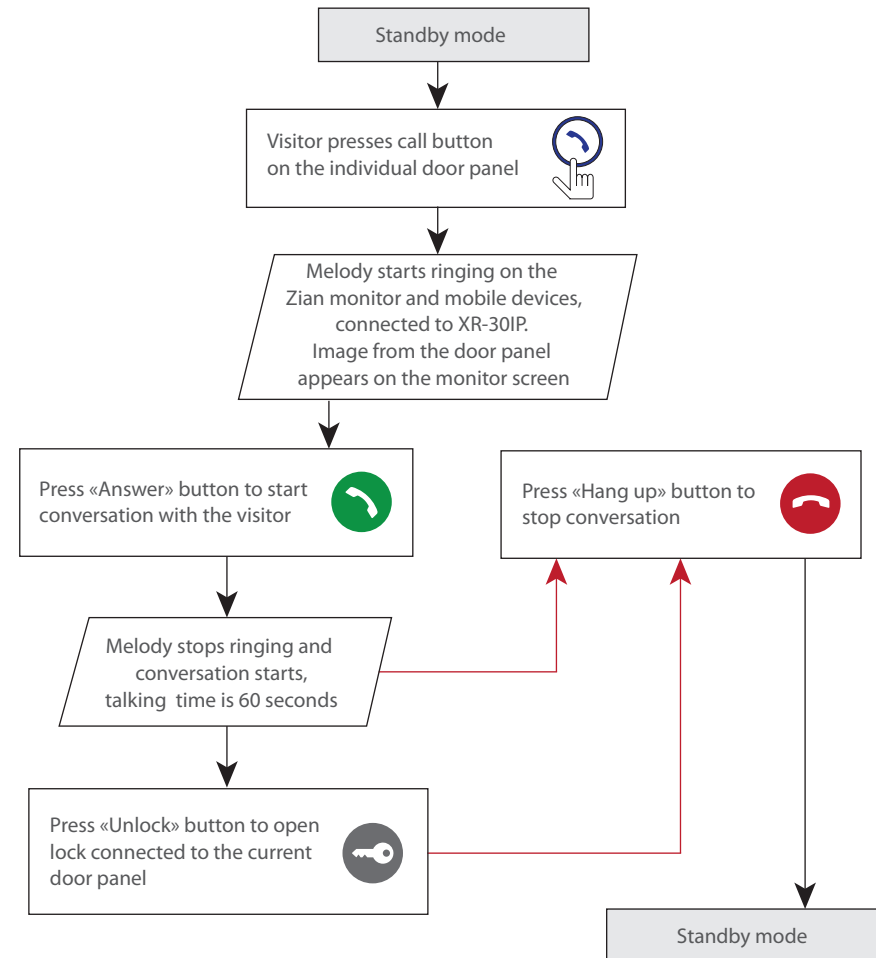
Standby mode

Visitor presses call button on the individual door panel

Melody starts ringing on the Zian monitor and mobile devices, connected to XR-30IP. Image from the door panel appears on the monitor screen

Press «Answer» button to start conversation with the visitor

Press «Hang up» button to stop conversation

Melody stops ringing and conversation starts, talking time is 60 seconds

Press «Unlock» button to open lock connected to the current door panel

Standby mode